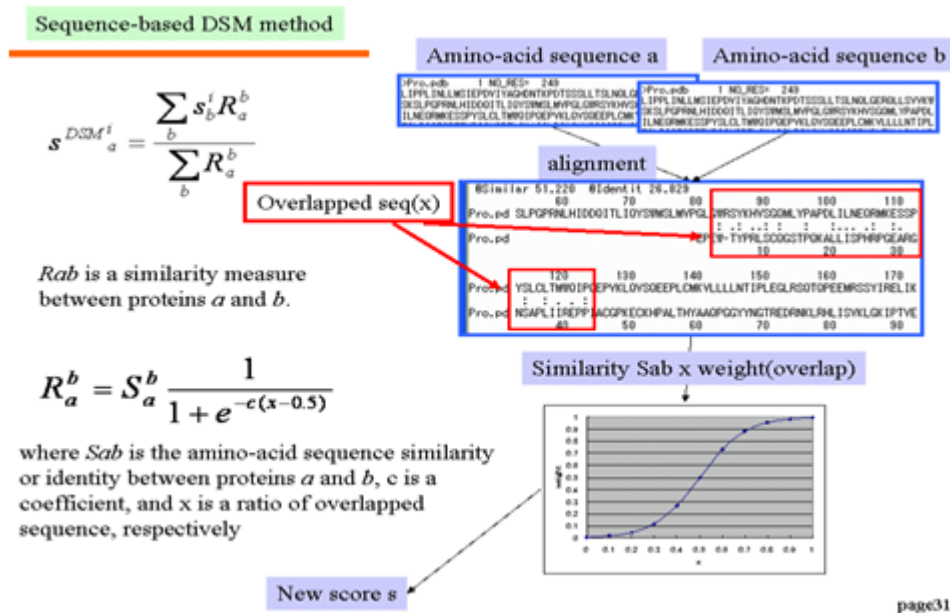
Sequence-based DSM method

$s^{DSM}{}_a^i = \frac{\sum_b s_b^i R_a^b}{\sum_b R_a^b}$

*Rab* is a similarity measure between proteins *a* and *b*.

$R_a^b = S_a^b \frac{1}{1+e^{-c(x-0.5)}}$

where *Sab* is the amino-acid sequence similarity or identity between proteins *a* and *b*, c is a coefficient, and x is a ratio of overlapped sequence, respectively

Amino-acid sequence a

Amino-acid sequence b

>Pro.pdb 1 NO_RES= 249
LIPPLINLLMSIEPDVIYAGHDNTKPDTSSSLLTSLNOLG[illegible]
SKSLPGPRNLHIDDGITLIOYSMNSLMVPQLGMRSYKHVS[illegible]
ILNEGRMKESSPYSLCLTWMDIPGEPYKLOVSDEEPLCMK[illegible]

>Pro.pdb 1 NO_RES= 249
LIPPLINLLMSIEPDVIYAGHDNTKPDTSSSLLTSLNOLGERDLLSVKV
SKSLPGPRNLHIDDGITLIOYSMNSLMVPQLGMRSYKHVSGDMLYPAPDL
ILNEGRMKESSPYSLCLTWMDIPGEPYKLOVSDEEPLCMKVLLLLNTIPL

alignment

Overlapped seq(x)

@Similar 51.220 @Identit 26.829

60 70 80 90 100 110
Pro.pd SLPGPRNLHIDDGITLIOYSMNSLMVPQLGMRSYKHVSGDMLYPAPDLILNEGRMKESSP
Pro.pd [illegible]TYPRLSCDGSTPGKALLISPHRPGEARG
10 20 30

120 130 140 150 160 170
Pro.pd YSLCLTWMDIPGEPYKLOVSDEEPLCMKVLLLLNTIPLEGLRSOTOPEEMRSSYIRELIK
Pro.pd NSAPLIIREPPAACQPKECKHPALTHYAAGPGGYYNGTREDRNKLRHLISVKLGKIPTVE
40 50 60 70 80 90

Similarity Sab x weight(overlap)

1
0.9
0.8
0.7
0.6
0.5
0.4
0.3
0.2
0.1
0
0 0.1 0.2 0.3 0.4 0.5 0.6 0.7 0.8 0.9 1
weight
x

New score s

page31